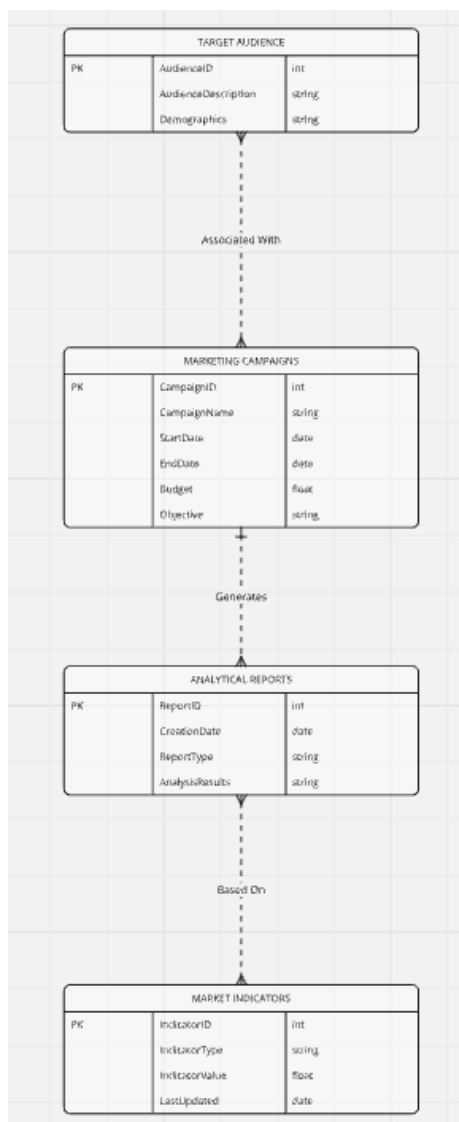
TARGET AUDIENCE

| PK | AudienceID | int |
|---|---|---|
| | AudienceDescription | string |
| | Demographics | string |

Associated With

MARKETING CAMPAIGNS

| PK | CampaignID | int |
|---|---|---|
| | CampaignName | string |
| | StartDate | date |
| | EndDate | date |
| | Budget | float |
| | Objective | string |

Generates

ANALYTICAL REPORTS

| PK | ReportID | int |
|---|---|---|
| | CreationDate | date |
| | ReportType | string |
| | AnalysisResults | string |

Based On

MARKET INDICATORS

| PK | IndicatorID | int |
|---|---|---|
| | IndicatorType | string |
| | IndicatorValue | float |
| | LastUpdated | date |